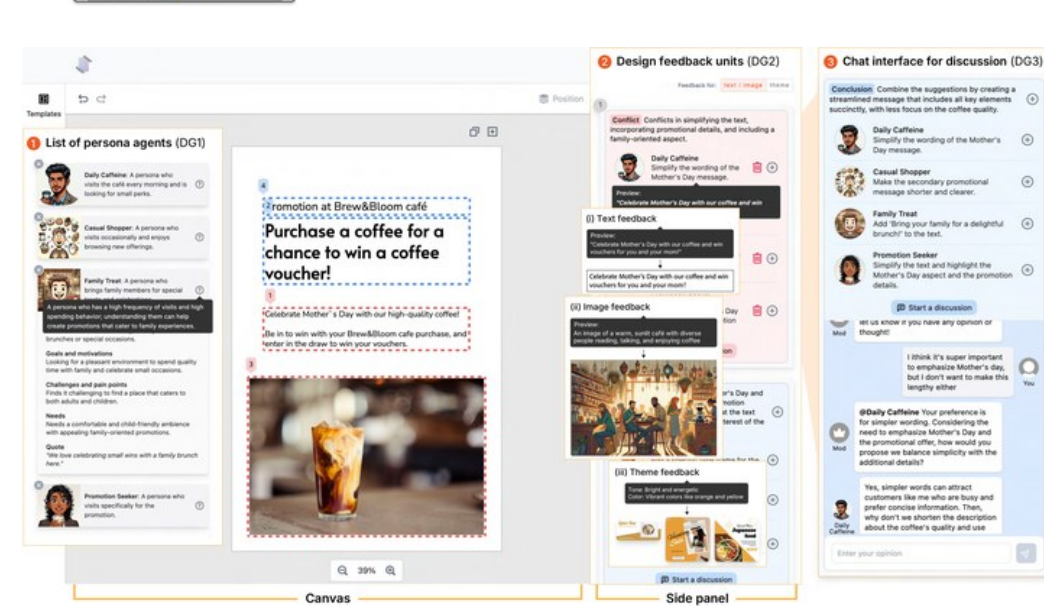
Templates

Position

1 List of persona agents (DG1)

Daily Caffeine: A persona who visits the café every morning and is looking for small perks.

Casual Shopper: A persona who visits occasionally and enjoys browsing new offerings.

Family Treat: A persona who brings family members for special

A persona who has a high frequency of visits and high spending behavior; understanding them can help create promotions that cater to family experiences.

brunches or special occasions.

Goals and motivations
Looking for a pleasant environment to spend quality time with family and celebrate small occasions.

Challenges and pain points
Finds it challenging to find a place that caters to both adults and children.

Needs
Needs a comfortable and child-friendly ambience with appealing family-oriented promotions.

Quote
"We love celebrating small wins with a family brunch here"

Promotion Seeker: A persona who visits specifically for the promotion.

4

2 romotion at Brew&Bloom café

Purchase a coffee for a chance to win a coffee voucher!

1

Celebrate Mother's Day with our high-quality coffee!

Be in to win with your Brew&Bloom cafe purchase, and enter in the draw to win your vouchers.

3

39%

Canvas

2 Design feedback units (DG2)

Feedback for: Text / Image Theme

1

Conflict Conflicts in simplifying the text, incorporating promotional details, and including a family-oriented aspect.

Daily Caffeine
Simplify the wording of the Mother's Day message.

Preview:
"Celebrate Mother's Day with our coffee and win

(i) Text feedback

Preview:
"Celebrate Mother's Day with our coffee and win vouchers for you and your mom!"

Celebrate Mother's Day with our coffee and win vouchers for you and your mom?

(ii) Image feedback

Preview:
An image of a warm, sunlit café with diverse people reading, talking, and enjoying coffee

(iii) Theme feedback

Tone: Bright and energetic
Color: Vibrant colors like orange and yellow

Start a discussion

Side panel

3 Chat interface for discussion (DG3)

Conclusion Combine the suggestions by creating a streamlined message that includes all key elements succinctly, with less focus on the coffee quality.

Daily Caffeine
Simplify the wording of the Mother's Day message.

Casual Shopper
Make the secondary promotional message shorter and clearer.

Family Treat
Add 'Bring your family for a delightful brunch!' to the text.

Promotion Seeker
Simplify the text and highlight the Mother's Day aspect and the promotion details.

Start a discussion

let us know if you have any opinion or thought!

Mod

I think it's super important to emphasize Mother's Day, but I don't want to make this lengthy either

You

@Daily Caffeine Your preference is for simpler wording. Considering the need to emphasize Mother's Day and the promotional offer, how would you propose we balance simplicity with the additional details?

Mod

Yes, simpler words can attract customers like me who are busy and prefer concise information. Then, why don't we shorten the description about the coffee's quality and use

Daily Caffeine

Enter your opinion